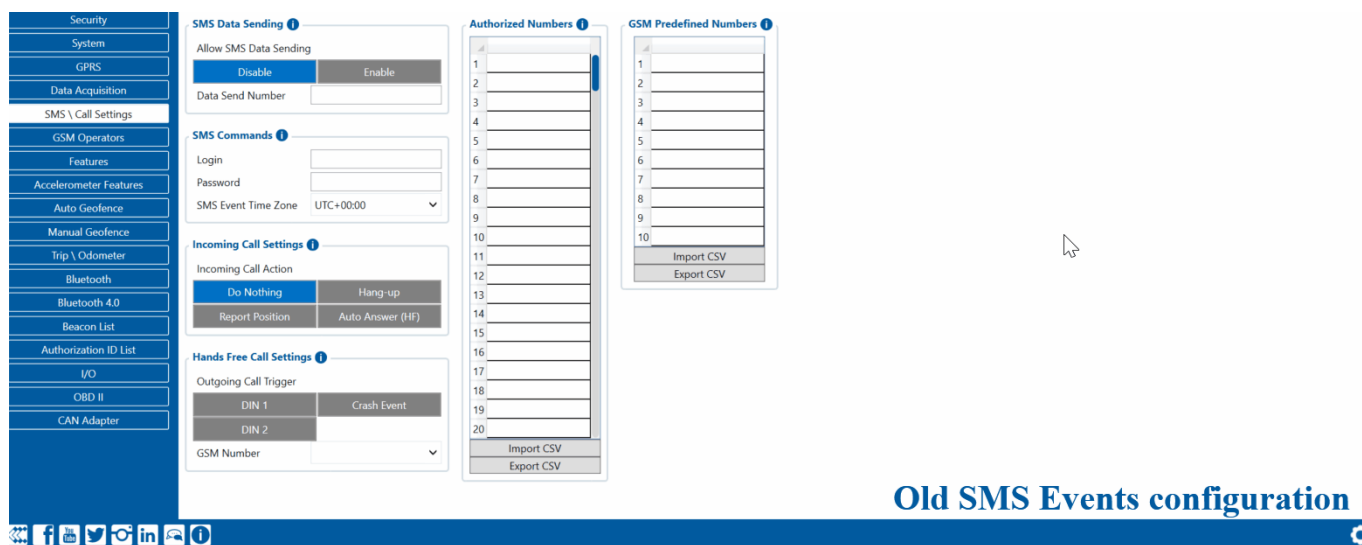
Security
System
GPRS
Data Acquisition
SMS \ Call Settings
GSM Operators
Features
Accelerometer Features
Auto Geofence
Manual Geofence
Trip \ Odometer
Bluetooth
Bluetooth 4.0
Beacon List
Authorization ID List
I/O
OBD II
CAN Adapter

SMS Data Sending
Allow SMS Data Sending
Disable
Enable
Data Send Number

SMS Commands
Login
Password
SMS Event Time Zone
UTC+00:00

Incoming Call Settings
Incoming Call Action
Do Nothing
Hang-up
Report Position
Auto Answer (HF)

Hands Free Call Settings
Outgoing Call Trigger
DIN 1
Crash Event
DIN 2
GSM Number

Authorized Numbers
1
2
3
4
5
6
7
8
9
10
11
12
13
14
15
16
17
18
19
20
Import CSV
Export CSV

GSM Predefined Numbers
1
2
3
4
5
6
7
8
9
10
Import CSV
Export CSV

Old SMS Events configuration